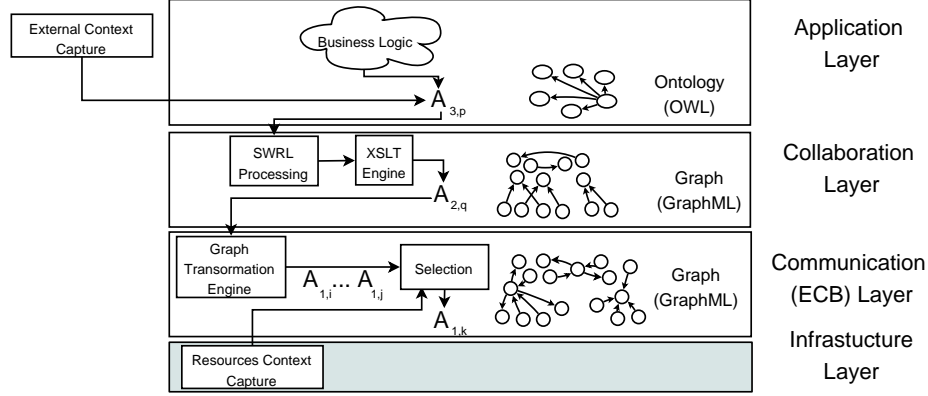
External Context Capture

Business Logic

$A_{3,p}$

Ontology (OWL)

Application Layer

SWRL Processing

XSLT Engine

$A_{2,q}$

Graph (GraphML)

Collaboration Layer

Graph Transformation Engine

$A_{1,i} \dots A_{1,j}$

Selection

$A_{1,k}$

Graph (GraphML)

Communication (ECB) Layer

Resources Context Capture

Infrastucture Layer